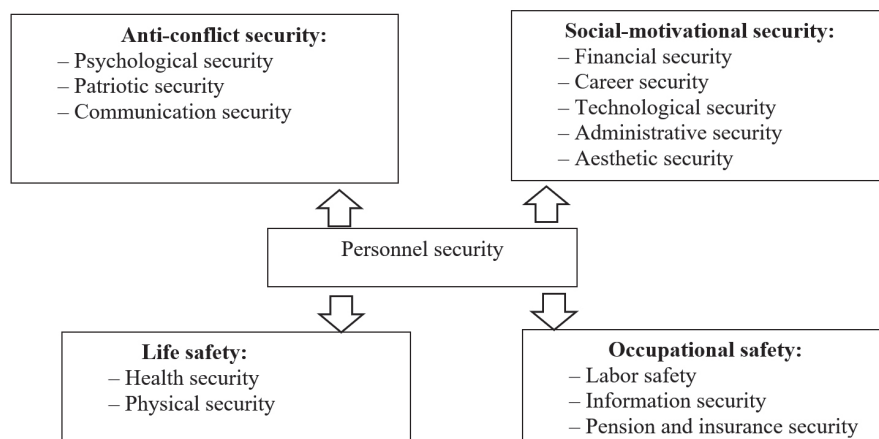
**Anti-conflict security:**
– Psychological security
– Patriotic security
– Communication security

**Social-motivational security:**
– Financial security
– Career security
– Technological security
– Administrative security
– Aesthetic security

Personnel security

**Life safety:**
– Health security
– Physical security

**Occupational safety:**
– Labor safety
– Information security
– Pension and insurance security